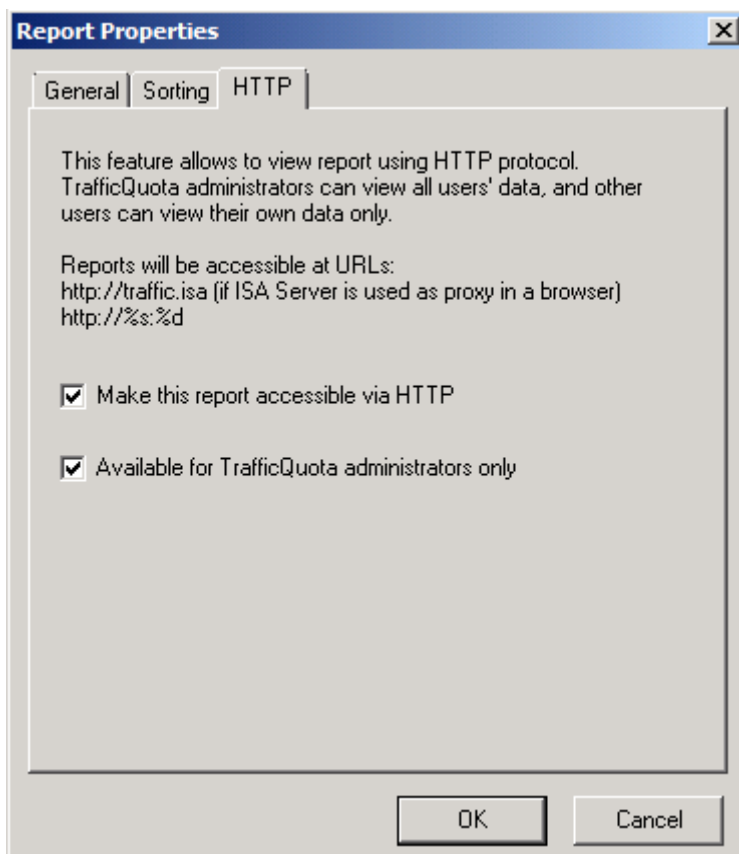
Report Properties

×

General | Sorting | HTTP

This feature allows to view report using HTTP protocol. TrafficQuota administrators can view all users' data, and other users can view their own data only.

Reports will be accessible at URLs:
http://traffic.isa (if ISA Server is used as proxy in a browser)
http://%s:%d

☑ Make this report accessible via HTTP

☑ Available for TrafficQuota administrators only

OK

Cancel